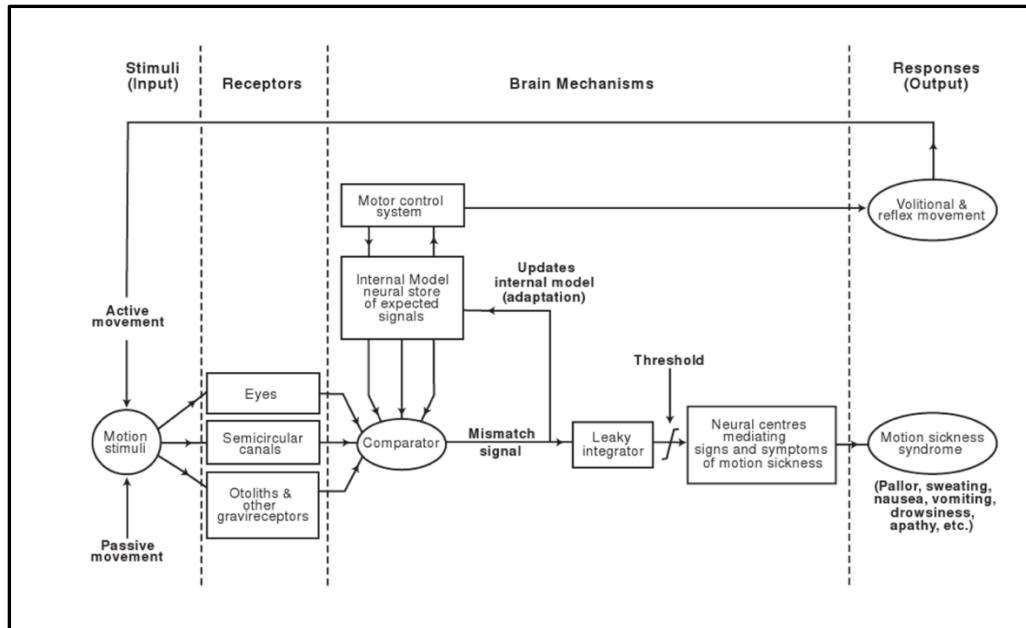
Stimuli (Input)

Receptors

Brain Mechanisms

Responses (Output)

Motor control system

Volitional & reflex movement

Internal Model neural store of expected signals

Updates internal model (adaptation)

Active movement

Threshold

Eyes

Motion stimuli

Semicircular canals

Comparator

Mismatch signal

Leaky integrator

Neural centres mediating signs and symptoms of motion sickness

Motion sickness syndrome

Otoliths & other gravireceptors

(Pallor, sweating, nausea, vomiting, drowsiness, apathy, etc.)

Passive movement